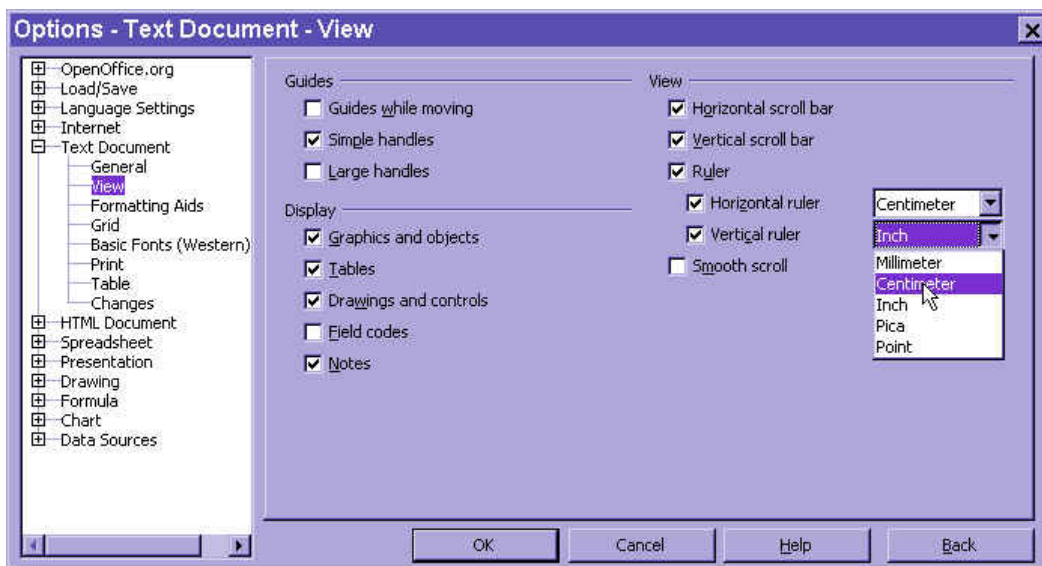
Options - Text Document - View

OpenOffice.org
Load/Save
Language Settings
Internet
Text Document
General
View
Formatting Aids
Grid
Basic Fonts (Western)
Print
Table
Changes
HTML Document
Spreadsheet
Presentation
Drawing
Formula
Chart
Data Sources

Guides
Guides while moving
Simple handles
Large handles

Display
Graphics and objects
Tables
Drawings and controls
Field codes
Notes

View
Horizontal scroll bar
Vertical scroll bar
Ruler
Horizontal ruler
Centimeter
Vertical ruler
Inch
Millimeter
Centimeter
Inch
Pica
Point
Smooth scroll

OK
Cancel
Help
Back